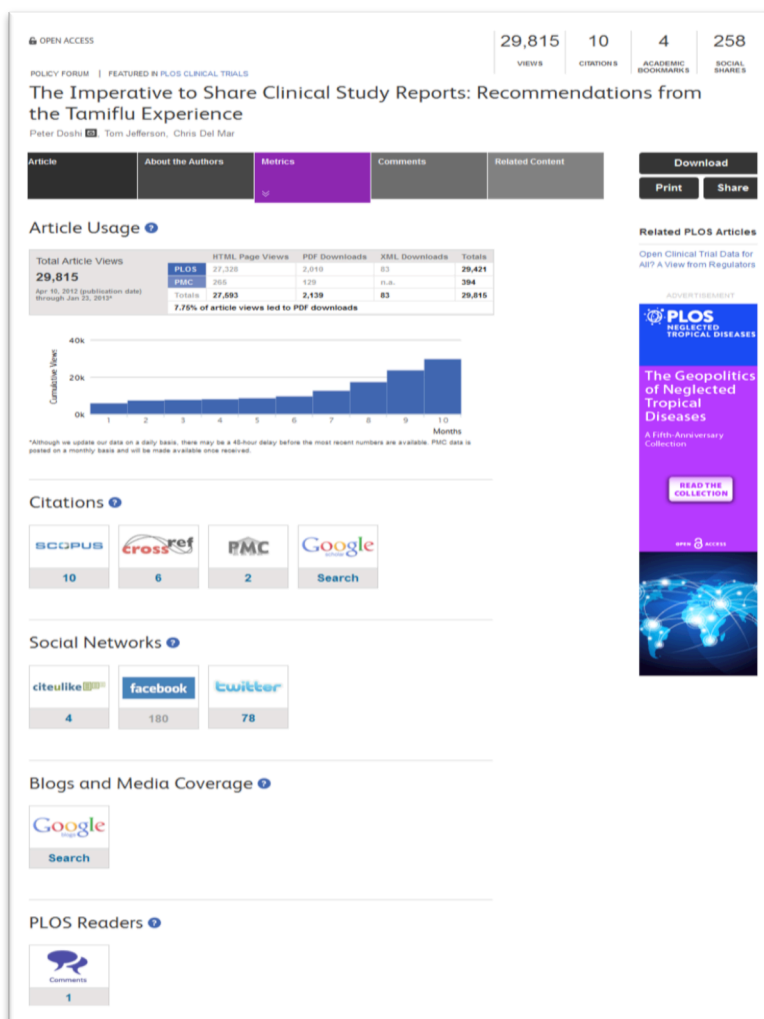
OPEN ACCESS

| 29,815 | 10 | 4 | 258 |
|---|---|---|---|
| VIEWS | CITATIONS | ACADEMIC BOOKMARKS | SOCIAL SHARES |

POLICY FORUM | FEATURED IN PLOS CLINICAL TRIALS

The Imperative to Share Clinical Study Reports: Recommendations from the Tamiflu Experience

Peter Doshi, Tom Jefferson, Chris Del Mar

Article | About the Authors | Metrics | Comments | Related Content

Download

Print | Share

Article Usage

Total Article Views
29,815
Apr 10, 2012 (publication date) through Jan 23, 2013*

| | HTML Page Views | PDF Downloads | XML Downloads | Totals |
|---|---|---|---|---|
| PLOS | 27,328 | 2,010 | 83 | 29,421 |
| PMC | 265 | 129 | n.a. | 394 |
| Totals | 27,593 | 2,139 | 83 | 29,815 |

7.75% of article views led to PDF downloads

40k
20k
0k
Cumulative Views
1 2 3 4 5 6 7 8 9 10
Months

*Although we update our data on a daily basis, there may be a 48-hour delay before the most recent numbers are available. PMC data is posted on a monthly basis and will be made available once received.

Citations

SCOPUS 10
crossref 6
PMC 2
Google scholar Search

Social Networks

citeulike 4
facebook 180
twitter 78

Blogs and Media Coverage

Google blogs Search

PLOS Readers

Comments 1

Related PLOS Articles

Open Clinical Trial Data for All? A View from Regulators

ADVERTISEMENT

PLOS NEGLECTED TROPICAL DISEASES

The Geopolitics of Neglected Tropical Diseases

A Fifth-Anniversary Collection

READ THE COLLECTION

OPEN ACCESS